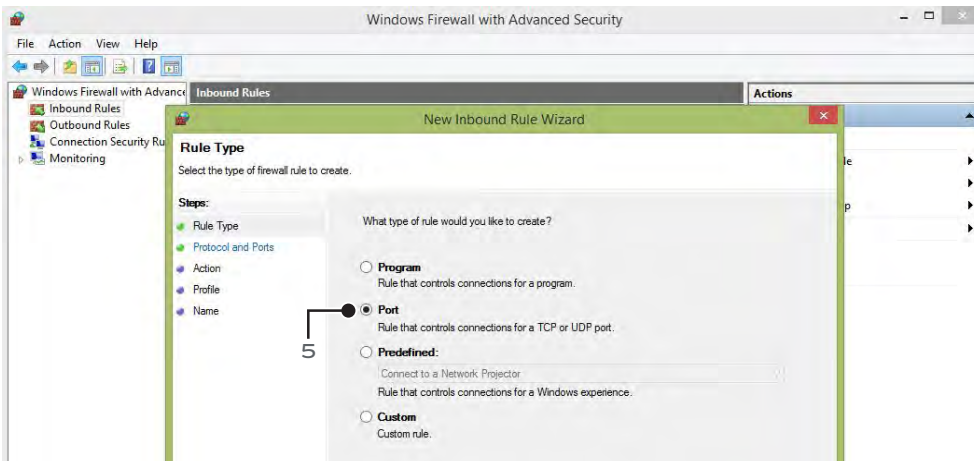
Windows Firewall with Advanced Security

File Action View Help

Windows Firewall with Advance
Inbound Rules
Outbound Rules
Connection Security Ru
Monitoring

Inbound Rules

Actions

le
p

New Inbound Rule Wizard

Rule Type
Select the type of firewall rule to create.

Steps:
Rule Type
Protocol and Ports
Action
Profile
Name

What type of rule would you like to create?

Program
Rule that controls connections for a program.

Port
Rule that controls connections for a TCP or UDP port.

5

Predefined:
Connect to a Network Projector
Rule that controls connections for a Windows experience.

Custom
Custom rule.